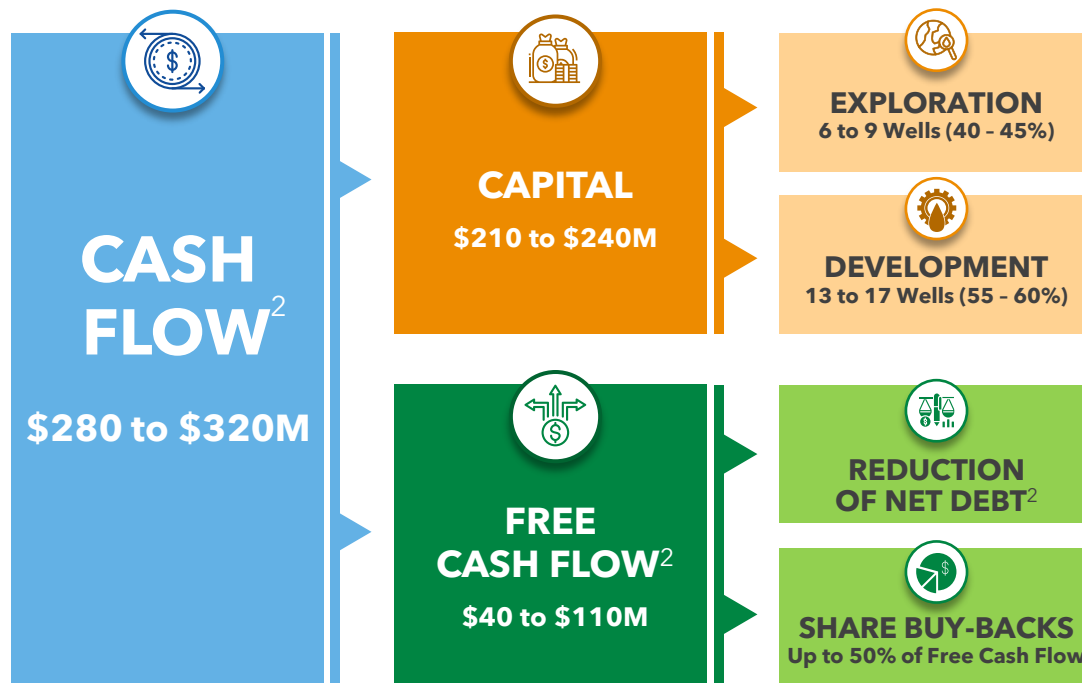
CASH FLOW$^2$

$280 to $320M

CAPITAL

$210 to $240M

EXPLORATION
6 to 9 Wells (40 – 45%)

DEVELOPMENT
13 to 17 Wells (55 – 60%)

FREE CASH FLOW$^2$

$40 to $110M

REDUCTION OF NET DEBT$^2$

SHARE BUY-BACKS
Up to 50% of Free Cash Flow